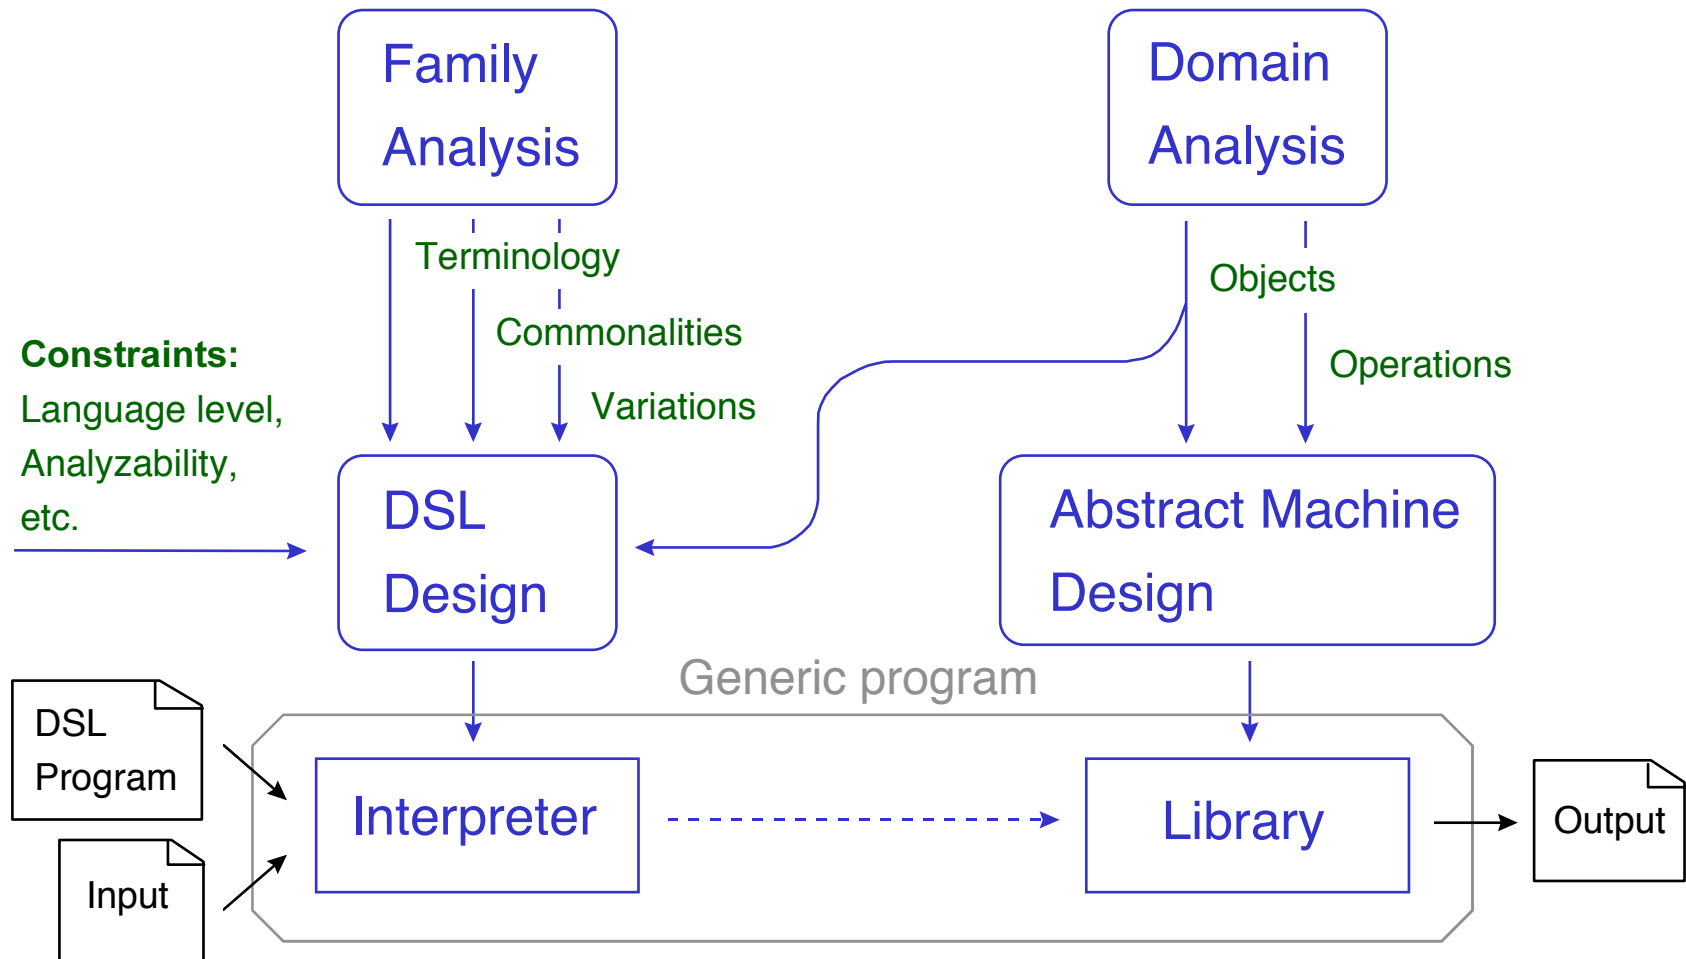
Family Analysis

Domain Analysis

Terminology

Commonalities

Variations

Objects

Operations

Constraints:
Language level,
Analyzability,
etc.

DSL Design

Abstract Machine Design

Generic program

DSL Program

Input

Interpreter

Library

Output